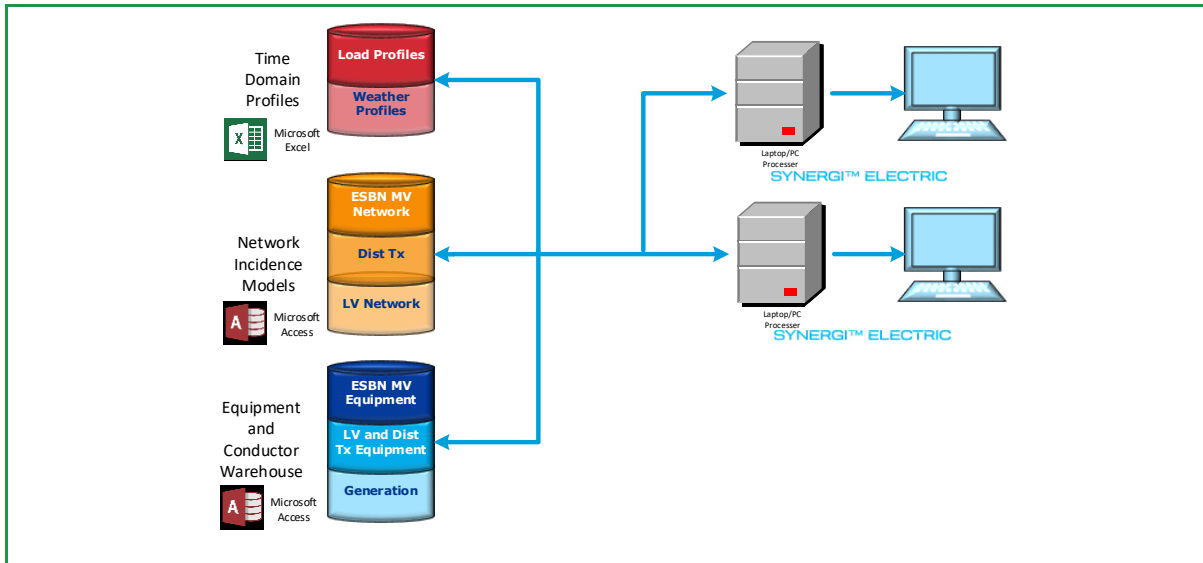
Time Domain Profiles

X

Microsoft Excel

Load Profiles

Weather Profiles

Network Incidence Models

A

Microsoft Access

ESBN MV Network

Dist Tx

LV Network

Equipment and Conductor Warehouse

A

Microsoft Access

ESBN MV Equipment

LV and Dist Tx Equipment

Generation

Laptop/PC Processer

SYNERGI™ ELECTRIC

Laptop/PC Processer

SYNERGI™ ELECTRIC